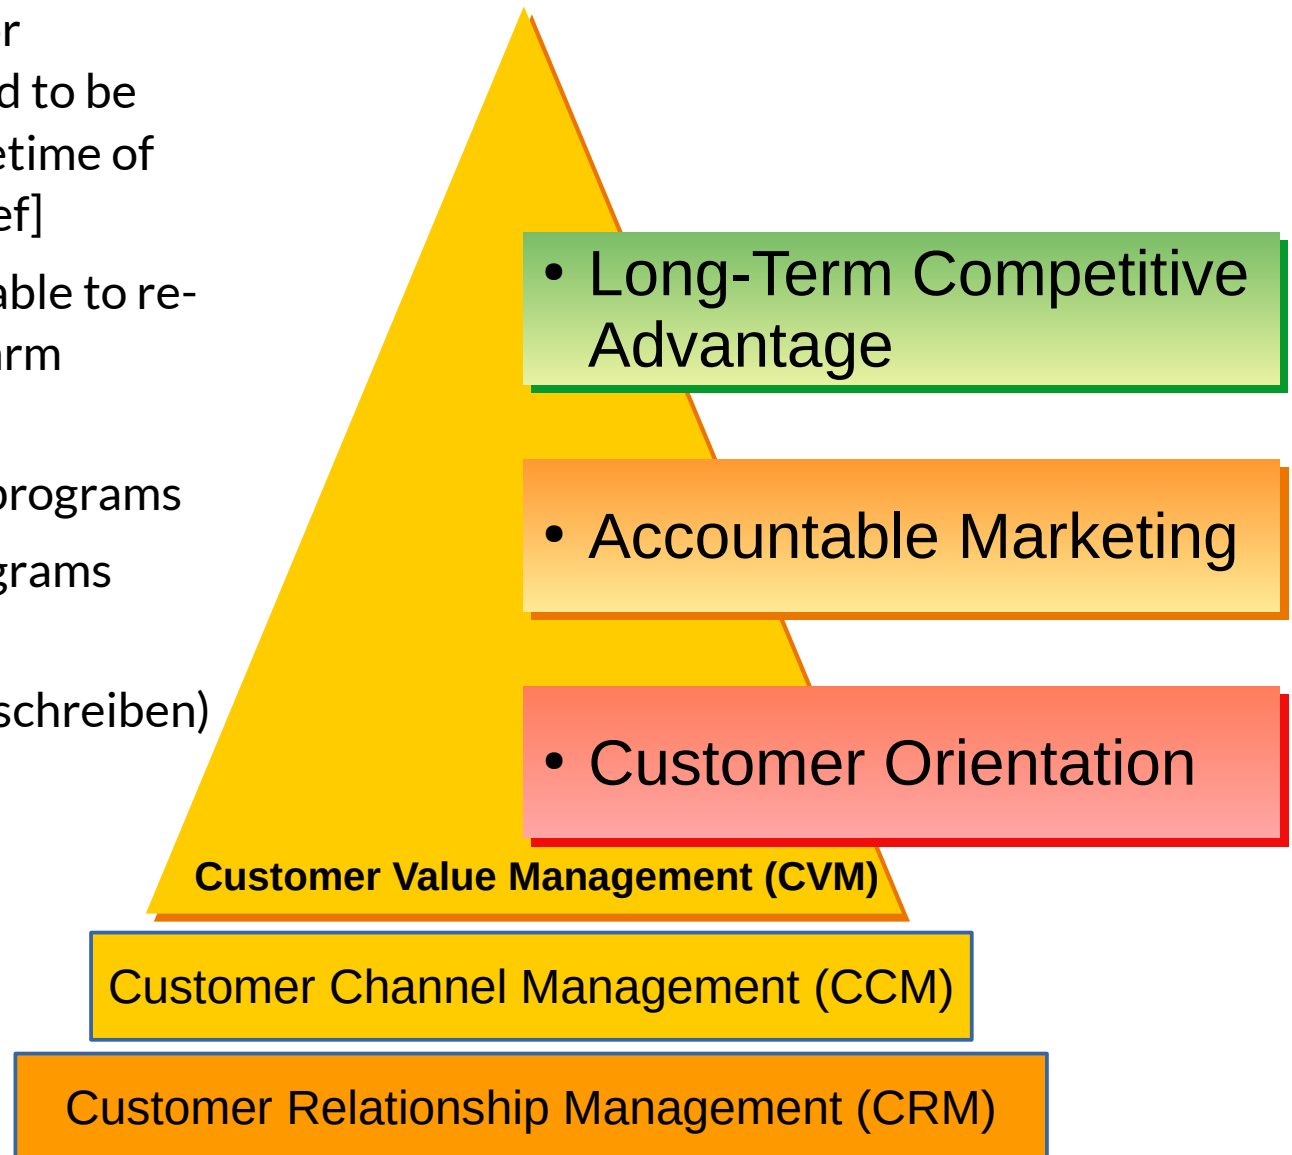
r
d to be
etime of
ef]
able to re-
rm

programs
grams

schreiben)

• Long-Term Competitive Advantage

• Accountable Marketing

• Customer Orientation

Customer Value Management (CVM)

Customer Channel Management (CCM)

Customer Relationship Management (CRM)